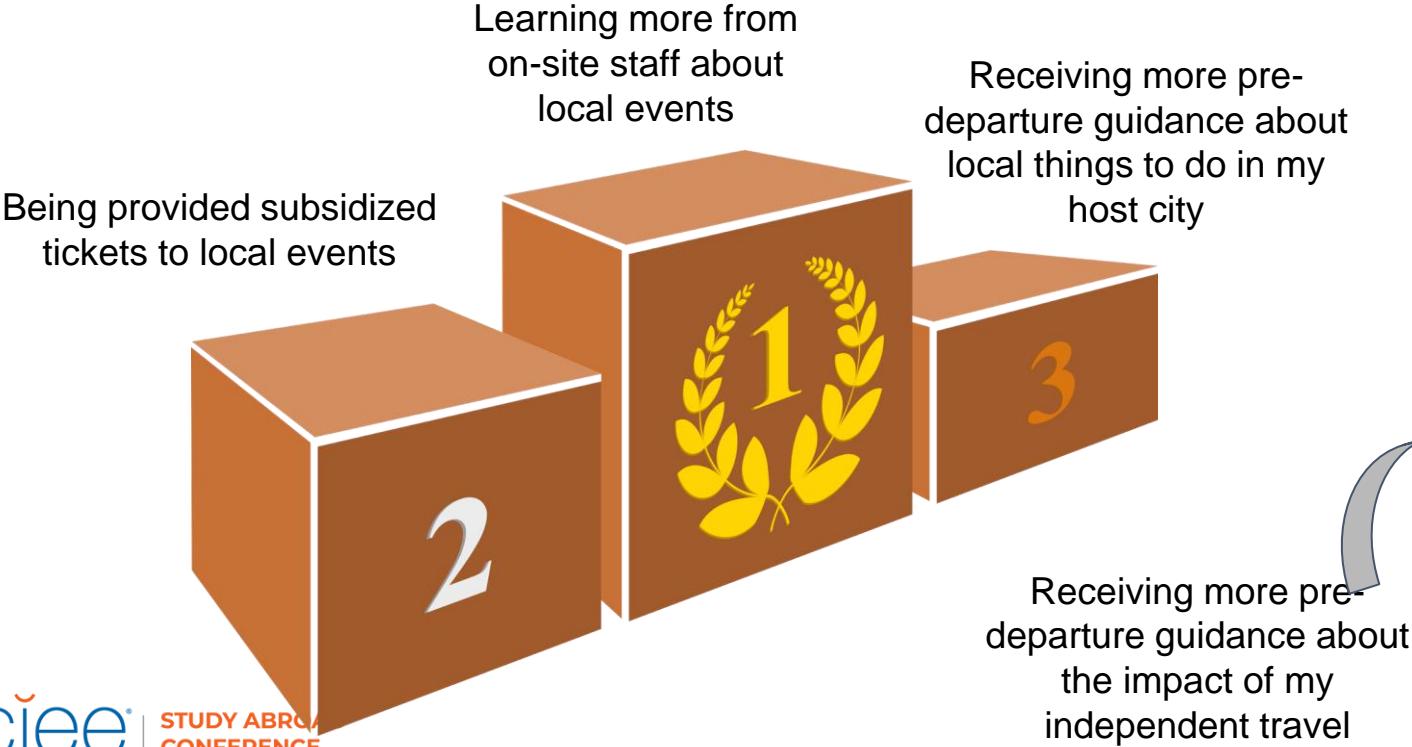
Learning more from on-site staff about local events

Receiving more pre-departure guidance about local things to do in my host city

Being provided subsidized tickets to local events

1

2

3

Receiving more pre-departure guidance about the impact of my independent travel

ciee

STUDY ABRO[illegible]
CONFERENCE